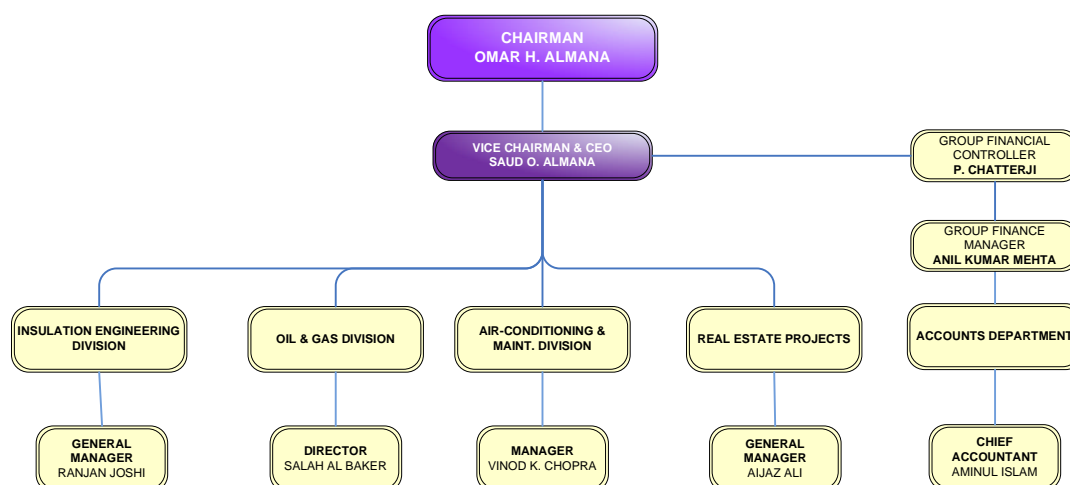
CHAIRMAN
OMAR H. ALMANA

VICE CHAIRMAN & CEO
SAUD O. ALMANA

GROUP FINANCIAL CONTROLLER
P. CHATTERJI

GROUP FINANCE MANAGER
ANIL KUMAR MEHTA

INSULATION ENGINEERING DIVISION

OIL & GAS DIVISION

AIR-CONDITIONING & MAINT. DIVISION

REAL ESTATE PROJECTS

ACCOUNTS DEPARTMENT

GENERAL MANAGER
RANJAN JOSHI

DIRECTOR
SALAH AL BAKER

MANAGER
VINOD K. CHOPRA

GENERAL MANAGER
AIJAZ ALI

CHIEF ACCOUNTANT
AMINUL ISLAM